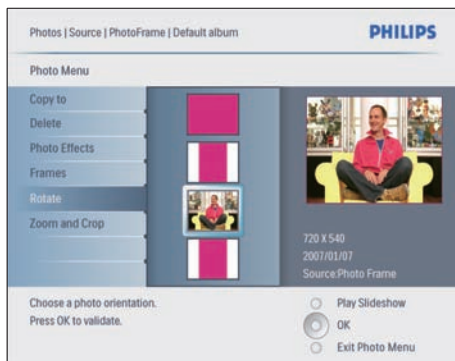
Photos | Source | PhotoFrame | Default album

PHILIPS

Photo Menu

Copy to
Delete
Photo Effects
Frames
Rotate
Zoom and Crop

720 X 540
2007/01/07
Source:Photo Frame

Choose a photo orientation.
Press OK to validate.

Play Slideshow
OK
Exit Photo Menu